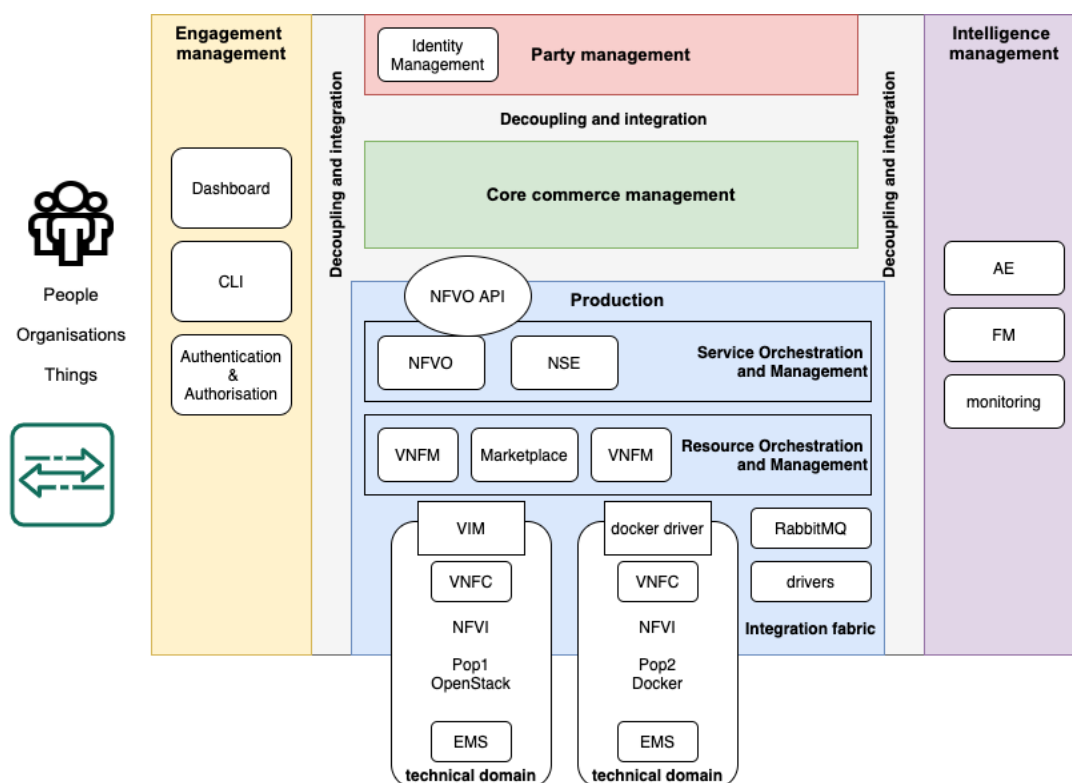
People
Organisations
Things

Engagement management

Dashboard

CLI

Authentication & Authorisation

Decoupling and integration

Identity Management

Party management

Decoupling and integration

Core commerce management

NFVO API

Production

NFVO

NSE

Service Orchestration and Management

VNFM

Marketplace

VNFM

Resource Orchestration and Management

VIM

VNFC

NFVI

Pop1 OpenStack

EMS

technical domain

docker driver

VNFC

NFVI

Pop2 Docker

EMS

technical domain

RabbitMQ

drivers

Integration fabric

Decoupling and integration

Intelligence management

AE

FM

monitoring